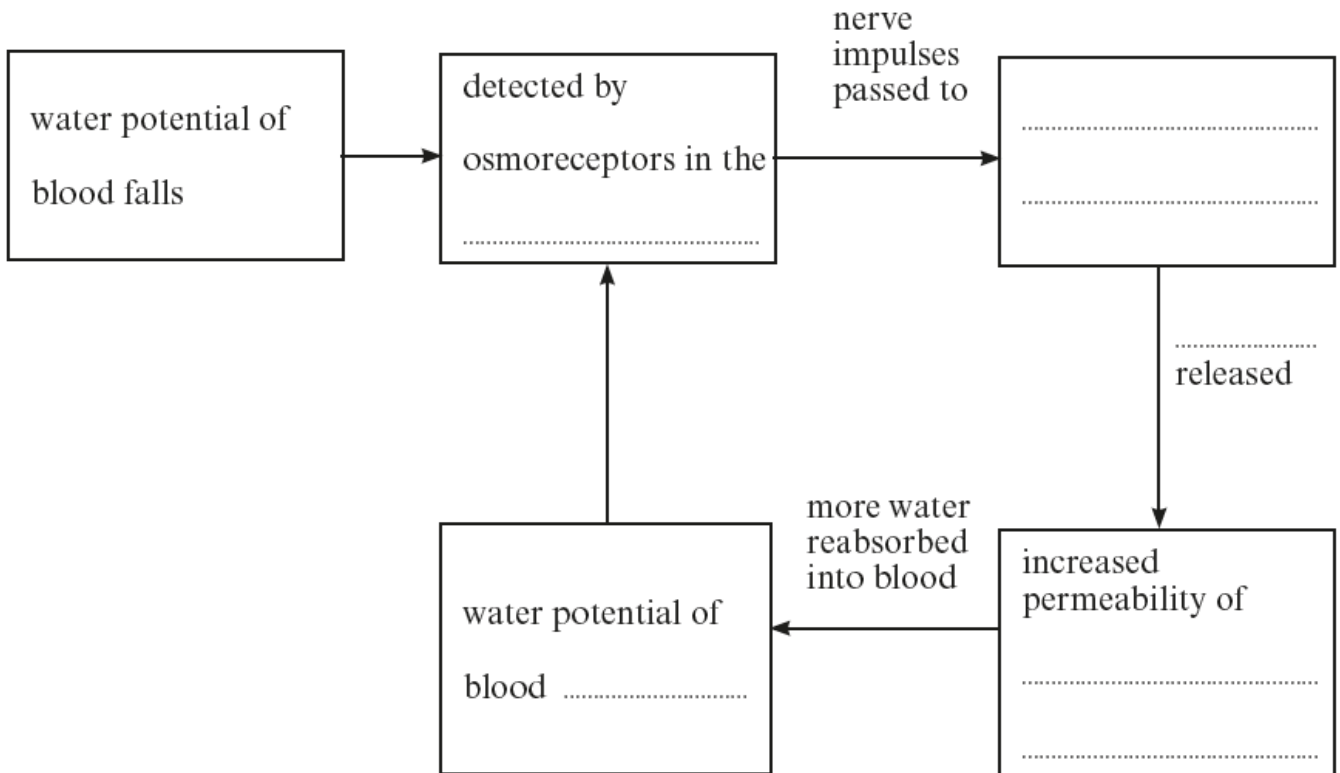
water potential of blood falls

detected by osmoreceptors in the ..............................

nerve impulses passed to

..............................

..............................

.................. released

increased permeability of

..............................

..............................

more water reabsorbed into blood

water potential of blood ....................